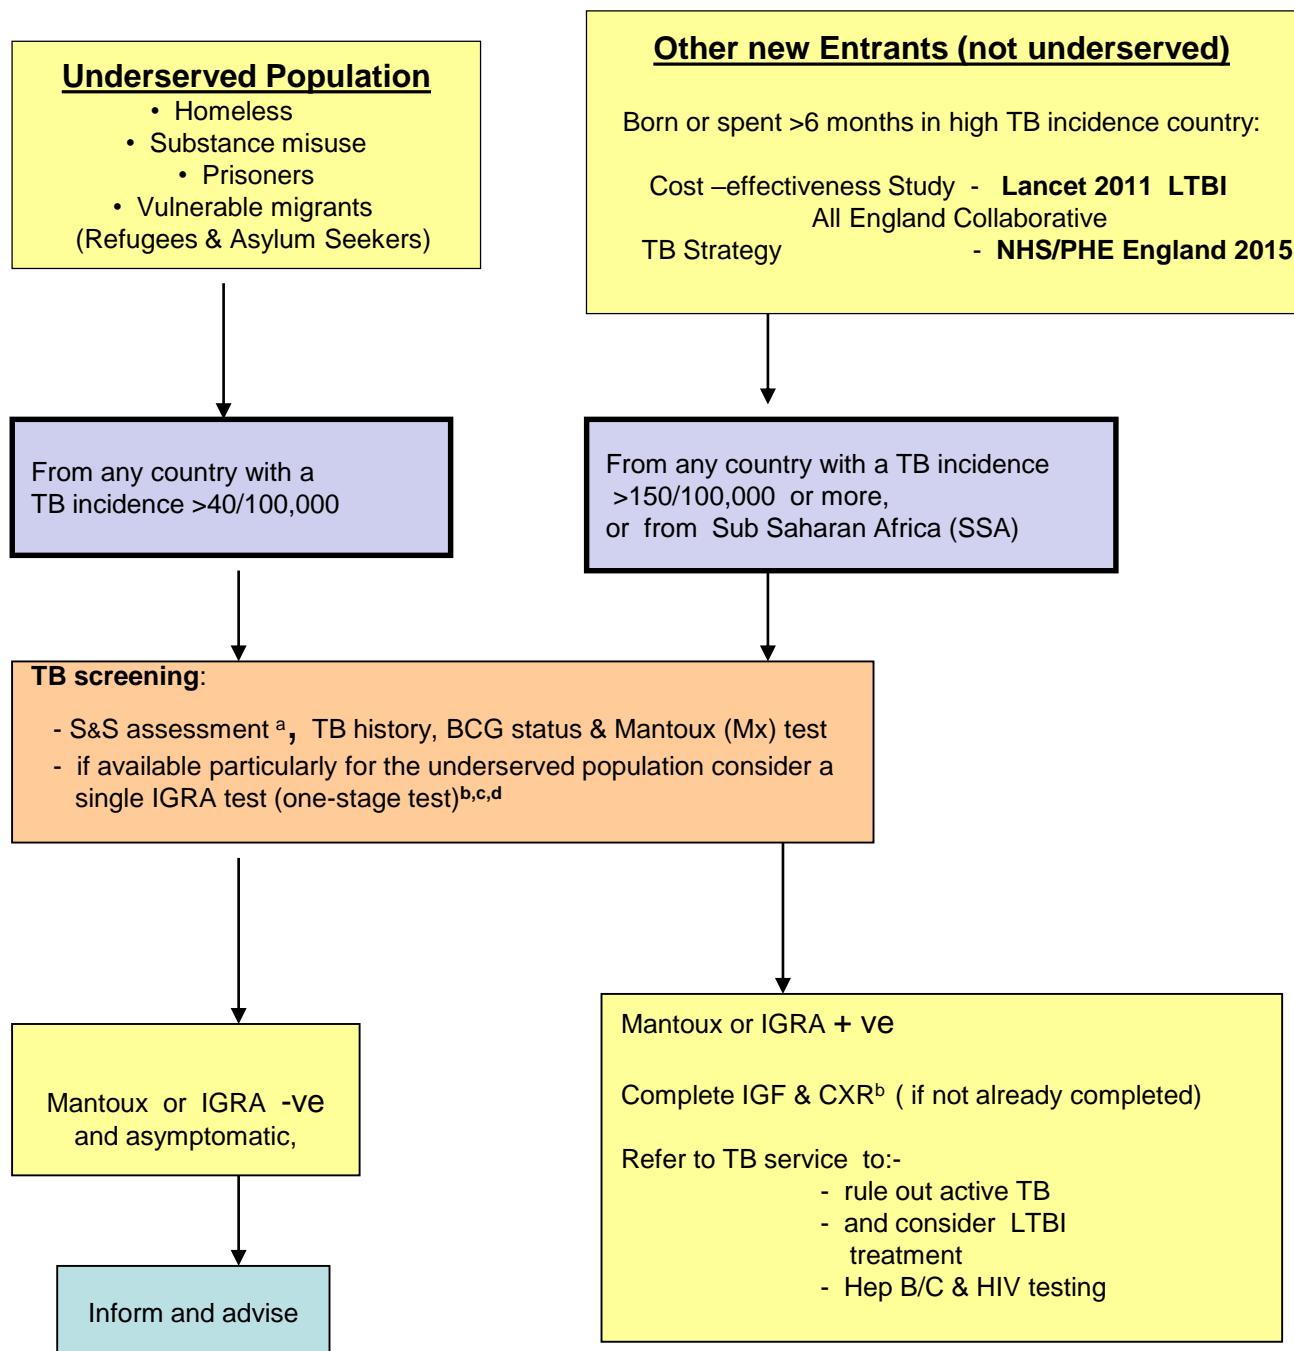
**Underserved Population**
• Homeless
• Substance misuse
• Prisoners
• Vulnerable migrants
(Refugees & Asylum Seekers)

**Other new Entrants (not underserved)**

Born or spent >6 months in high TB incidence country:

Cost –effectiveness Study - **Lancet 2011 LTBI**
All England Collaborative
TB Strategy - **NHS/PHE England 2015**

From any country with a TB incidence >40/100,000

From any country with a TB incidence >150/100,000 or more, or from Sub Saharan Africa (SSA)

**TB screening**:

- S&S assessment $^{a}$, TB history, BCG status & Mantoux (Mx) test
- if available particularly for the underserved population consider a single IGRA test (one-stage test)$^{b,c,d}$

Mantoux or IGRA -ve and asymptomatic,

Mantoux or IGRA + ve

Complete IGF & CXR$^{b}$ ( if not already completed)

Refer to TB service to:-
- rule out active TB
- and consider LTBI treatment
- Hep B/C & HIV testing

Inform and advise